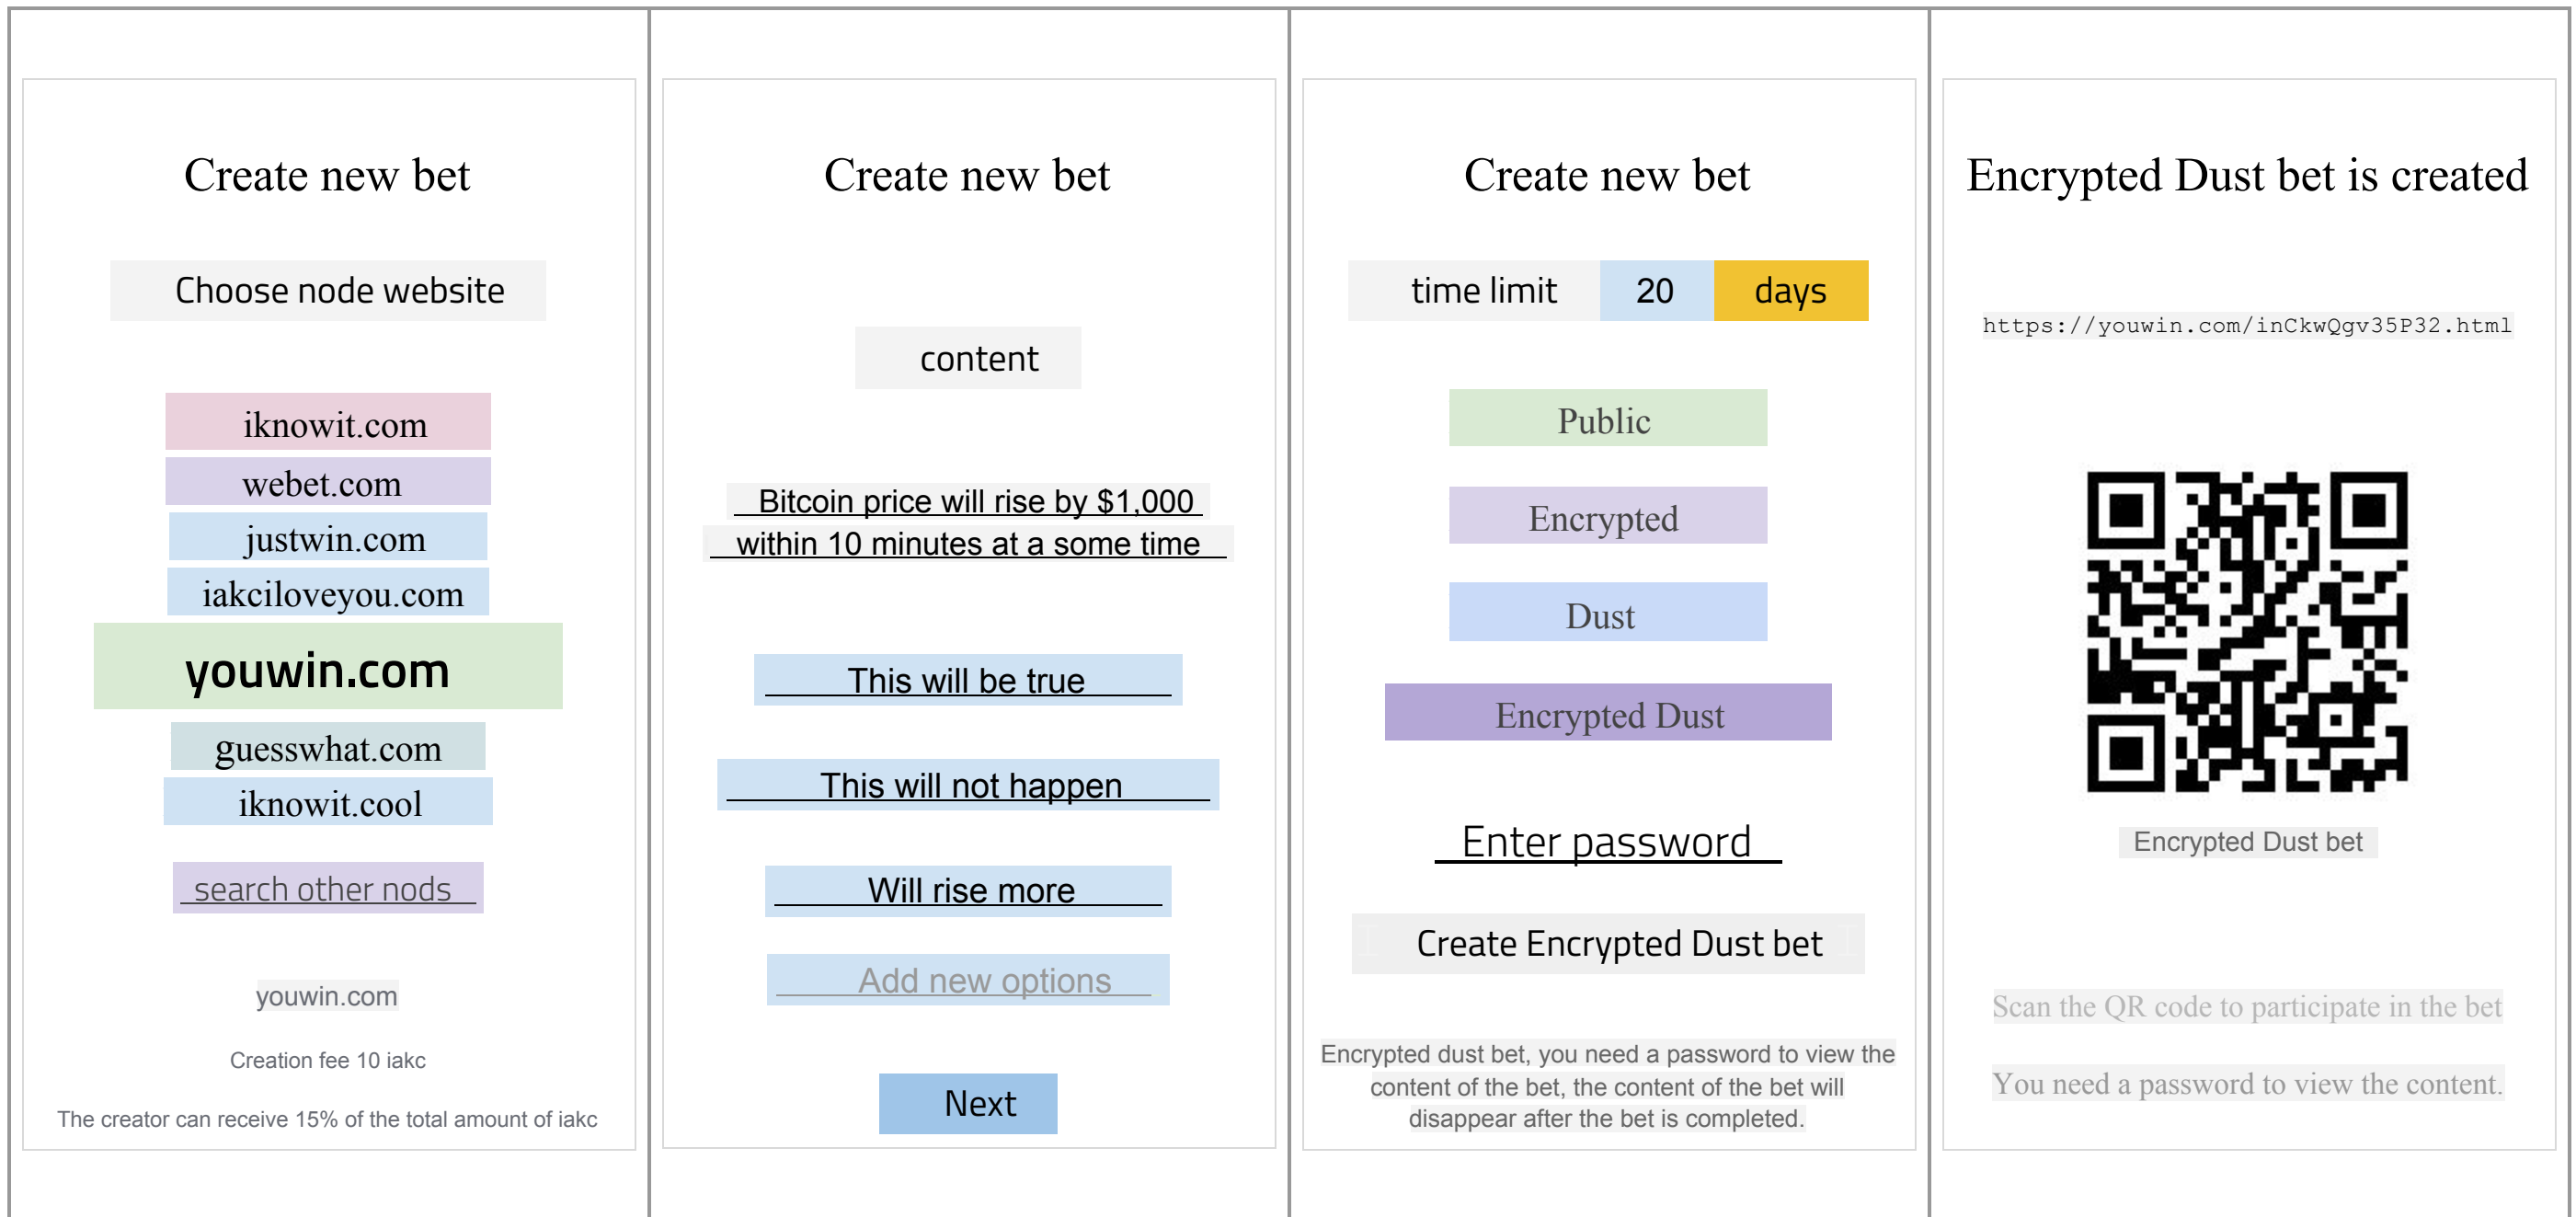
Create new bet

Choose node website

iknowit.com

webet.com

justwin.com

iakciloveyou.com

youwin.com

guesswhat.com

iknowit.cool

search other nods

youwin.com

Creation fee 10 iakc

The creator can receive 15% of the total amount of iakc

Create new bet

content

Bitcoin price will rise by $1,000 within 10 minutes at a some time

This will be true

This will not happen

Will rise more

Add new options

Next

Create new bet

time limit 20 days

Public

Encrypted

Dust

Encrypted Dust

Enter password

Create Encrypted Dust bet

Encrypted dust bet, you need a password to view the content of the bet, the content of the bet will disappear after the bet is completed.

Encrypted Dust bet is created

https://youwin.com/inCkwQgv35P32.html

Encrypted Dust bet

Scan the QR code to participate in the bet

You need a password to view the content.